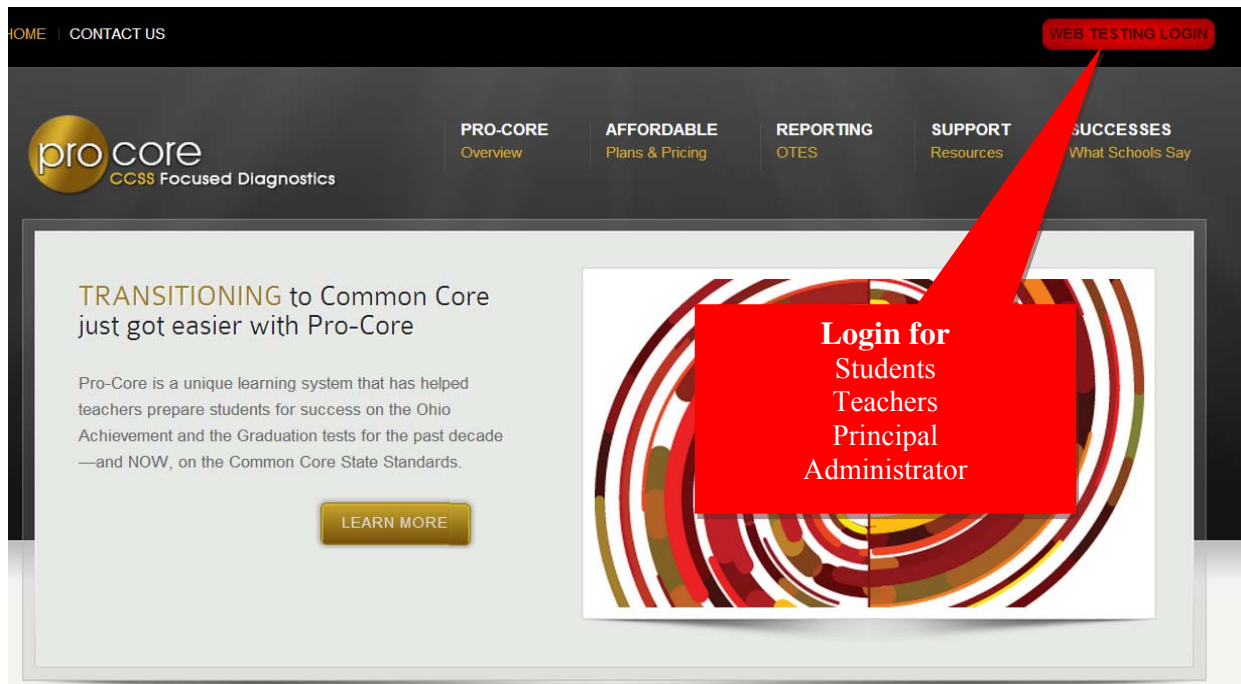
HOME | CONTACT US

WEB TESTING LOGIN

pro core
CCSS Focused Diagnostics

PRO-CORE
Overview

AFFORDABLE
Plans & Pricing

REPORTING
OTES

SUPPORT
Resources

SUCCESSES
What Schools Say

TRANSITIONING to Common Core just got easier with Pro-Core

Pro-Core is a unique learning system that has helped teachers prepare students for success on the Ohio Achievement and the Graduation tests for the past decade —and NOW, on the Common Core State Standards.

LEARN MORE

Login for
Students
Teachers
Principal
Administrator